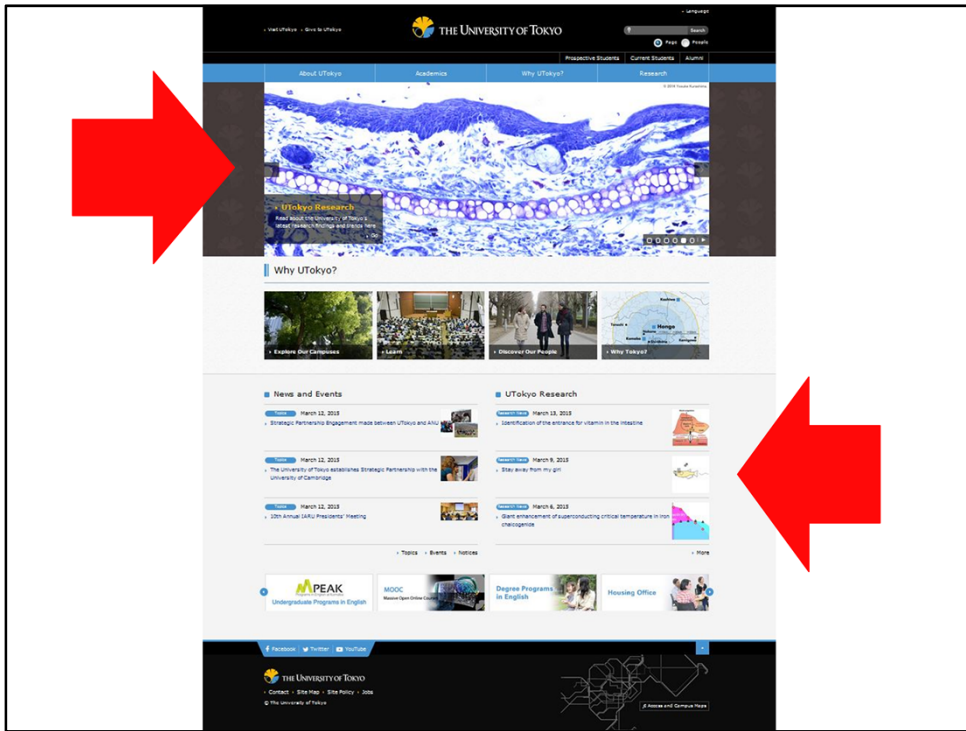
Language

Visit UTokyo Give to UTokyo

THE UNIVERSITY OF TOKYO

Search

Page People

Prospective Students Current Students Alumni

About UTokyo Academics Why UTokyo? Research

© 2015 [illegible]

UTokyo Research

Read about the University of Tokyo's latest research findings and trends here

Go

Why UTokyo?

Explore Our Campuses

Learn

Discover Our People

Why Tokyo?

Hongo

News and Events

Topics March 12, 2015
Strategic Partnership Engagement made between UTokyo and ANU

Topics March 12, 2015
The University of Tokyo establishes Strategic Partnership with the University of Cambridge

Topics March 12, 2015
10th Annual IARU Presidents' Meeting

Topics Events Notices

UTokyo Research

Research News March 13, 2015
Identification of the entrance for vitamin in the intestine

Research News March 9, 2015
Stay away from my girl

Research News March 6, 2015
Giant enhancement of superconducting critical temperature in iron chalcogenide

More

PEAK
Undergraduate Programs in English

MOOC
Massive Open Online Courses

Degree Programs in English

Housing Office

Facebook Twitter YouTube

THE UNIVERSITY OF TOKYO

Contact Site Map Site Policy Jobs

© The University of Tokyo

Access and Campus Maps